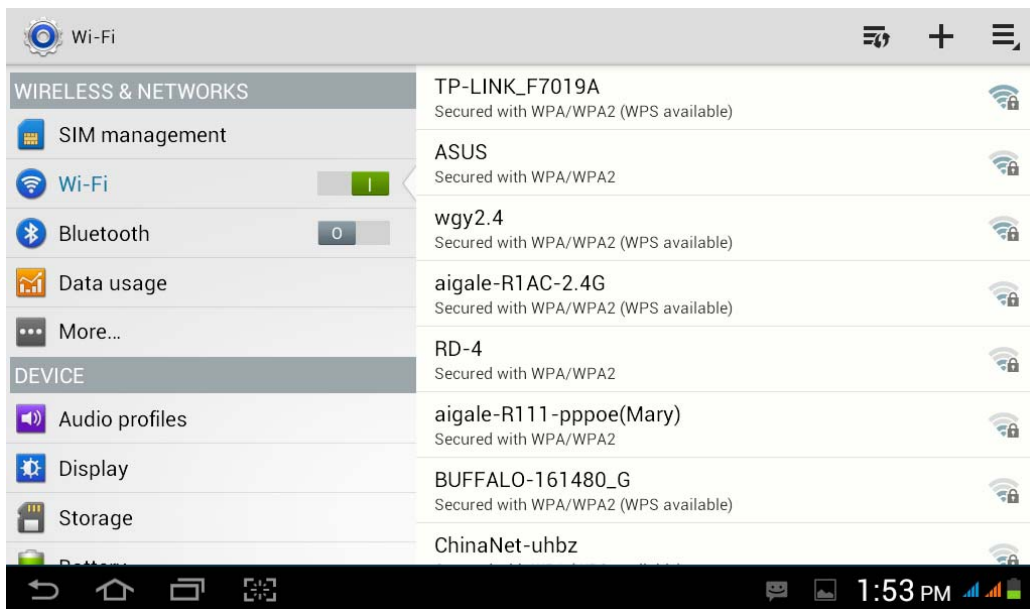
Wi-Fi

WIRELESS & NETWORKS

SIM management

Wi-Fi

I

Bluetooth

O

Data usage

More...

DEVICE

Audio profiles

Display

Storage

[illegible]

TP-LINK_F7019A
Secured with WPA/WPA2 (WPS available)

ASUS
Secured with WPA/WPA2

wgy2.4
Secured with WPA/WPA2 (WPS available)

aigale-R1AC-2.4G
Secured with WPA/WPA2 (WPS available)

RD-4
Secured with WPA/WPA2

aigale-R111-pppoe(Mary)
Secured with WPA/WPA2

BUFFALO-161480_G
Secured with WPA/WPA2 (WPS available)

ChinaNet-uhbz
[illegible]

1:53 PM